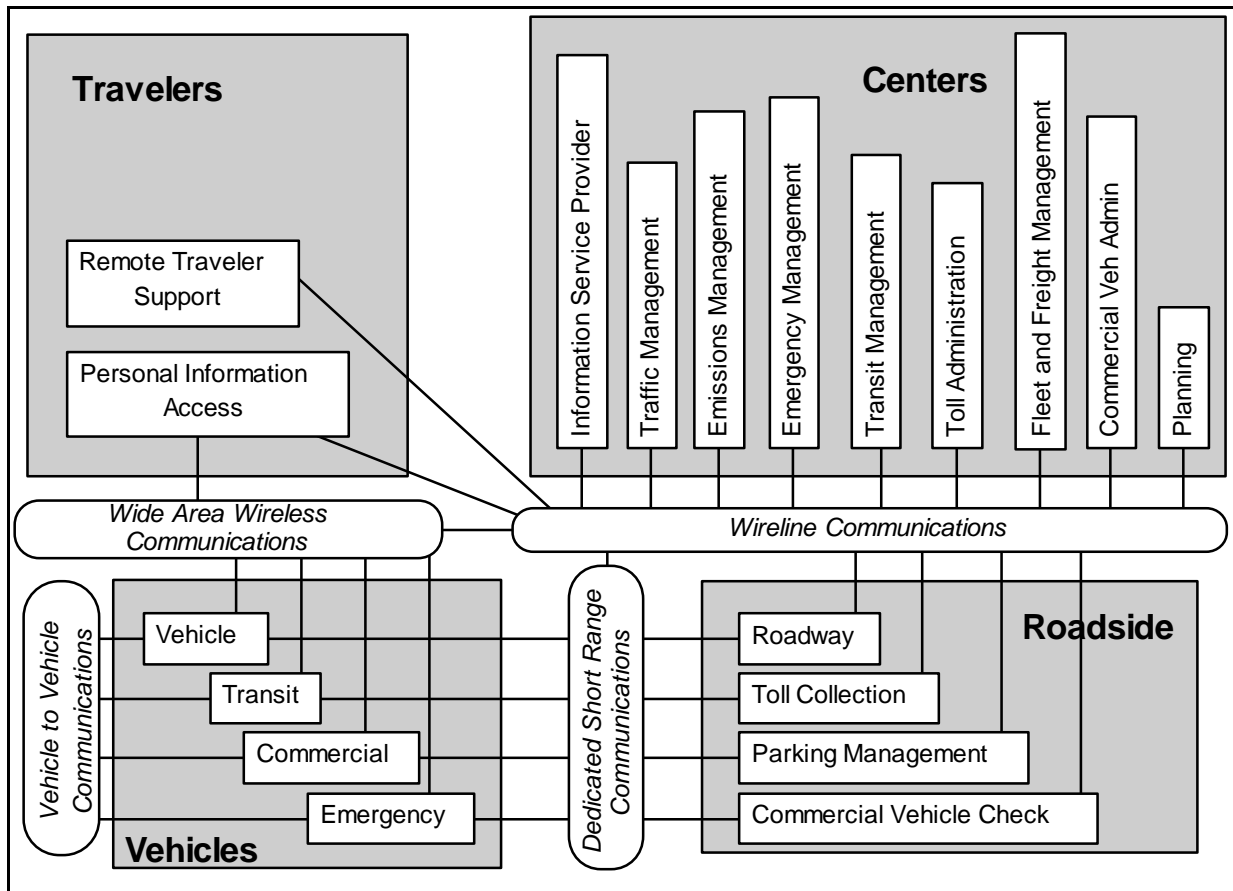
Travelers

Remote Traveler Support

Personal Information Access

Centers

Information Service Provider

Traffic Management

Emissions Management

Emergency Management

Transit Management

Toll Administration

Fleet and Freight Management

Commercial Veh Admin

Planning

Wide Area Wireless Communications

Wireline Communications

Vehicle to Vehicle Communications

Vehicle

Transit

Commercial

Emergency

Vehicles

Dedicated Short Range Communications

Roadside

Roadway

Toll Collection

Parking Management

Commercial Vehicle Check